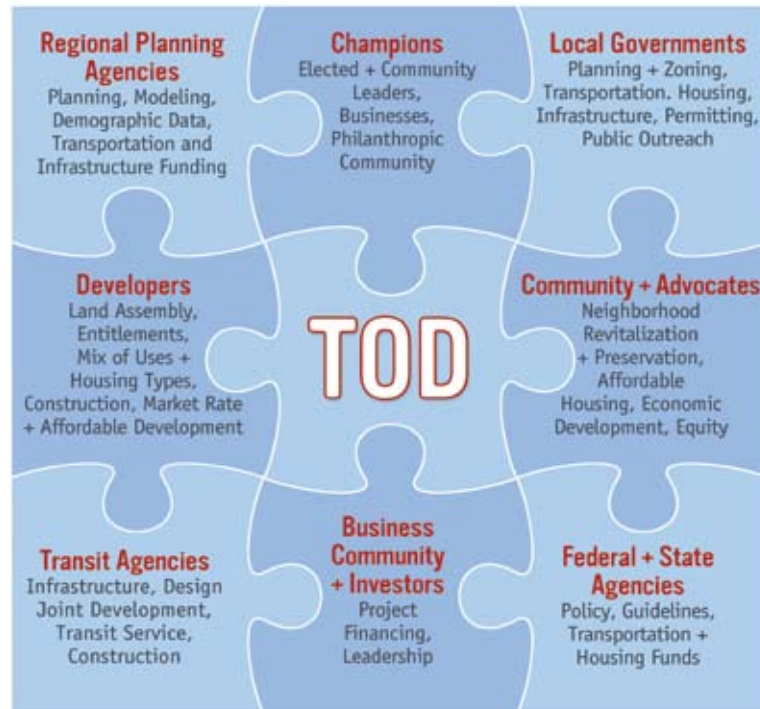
Regional Planning Agencies
Planning, Modeling, Demographic Data, Transportation and Infrastructure Funding

Champions
Elected + Community Leaders, Businesses, Philanthropic Community

Local Governments
Planning + Zoning, Transportation. Housing, Infrastructure, Permitting, Public Outreach

Developers
Land Assembly, Entitlements, Mix of Uses + Housing Types, Construction, Market Rate + Affordable Development

TOD

Community + Advocates
Neighborhood Revitalization + Preservation, Affordable Housing, Economic Development, Equity

Transit Agencies
Infrastructure, Design Joint Development, Transit Service, Construction

Business Community + Investors
Project Financing, Leadership

Federal + State Agencies
Policy, Guidelines, Transportation + Housing Funds